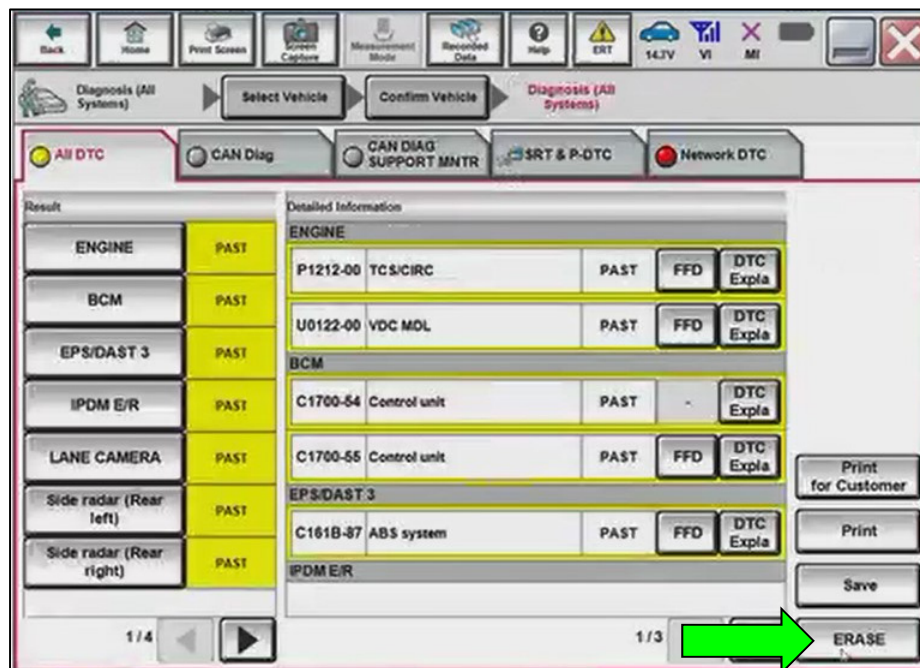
Back Home Print Screen Screen Capture Measurement Mode Recorded Data Help ERT 14.7V VI MI

Diagnosis (All Systems) Select Vehicle Confirm Vehicle Diagnosis (All Systems)

All DTC CAN Diag CAN DIAG SUPPORT MNTR SRT & P-DTC Network DTC

Result

| | |
|---|---|
| ENGINE | PAST |
| BCM | PAST |
| EPS/DAST 3 | PAST |
| IPDM E/R | PAST |
| LANE CAMERA | PAST |
| Side radar (Rear left) | PAST |
| Side radar (Rear right) | PAST |

1/4

Detailed Information

ENGINE

| | | | | |
|---|---|---|---|---|
| P1212-00 | TCS/CIRC | PAST | FFD | DTC Expla |
| U0122-00 | VDC MDL | PAST | FFD | DTC Expla |

BCM

| | | | | |
|---|---|---|---|---|
| C1700-54 | Control unit | PAST | - | DTC Expla |
| C1700-55 | Control unit | PAST | FFD | DTC Expla |

EPS/DAST 3

| | | | | |
|---|---|---|---|---|
| C161B-87 | ABS system | PAST | FFD | DTC Expla |

IPDM E/R

1/3

Print for Customer

Print

Save

ERASE